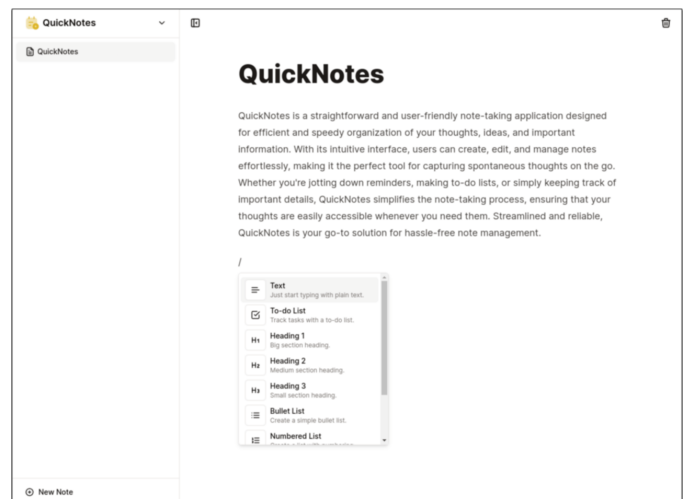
QuickNotes

QuickNotes

New Note

QuickNotes

QuickNotes is a straightforward and user-friendly note-taking application designed for efficient and speedy organization of your thoughts, ideas, and important information. With its intuitive interface, users can create, edit, and manage notes effortlessly, making it the perfect tool for capturing spontaneous thoughts on the go. Whether you're jotting down reminders, making to-do lists, or simply keeping track of important details, QuickNotes simplifies the note-taking process, ensuring that your thoughts are easily accessible whenever you need them. Streamlined and reliable, QuickNotes is your go-to solution for hassle-free note management.

/

Text
Just start typing with plain text.

To-do List
Track tasks with a to-do list.

H1 Heading 1
Big section heading.

H2 Heading 2
Medium section heading.

H3 Heading 3
Small section heading.

Bullet List
Create a simple bullet list.

Numbered List
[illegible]